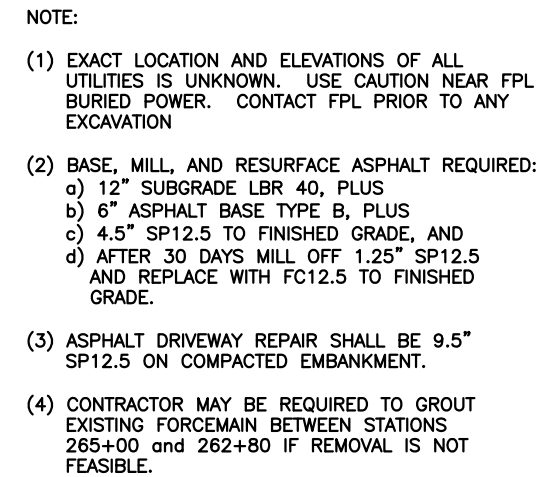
NOTE:

(1) EXACT LOCATION AND ELEVATIONS OF ALL UTILITIES IS UNKNOWN. USE CAUTION NEAR FPL BURIED POWER. CONTACT FPL PRIOR TO ANY EXCAVATION

(2) BASE, MILL, AND RESURFACE ASPHALT REQUIRED:
a) 12" SUBGRADE LBR 40, PLUS
b) 6" ASPHALT BASE TYPE B, PLUS
c) 4.5" SP12.5 TO FINISHED GRADE, AND
d) AFTER 30 DAYS MILL OFF 1.25" SP12.5 AND REPLACE WITH FC12.5 TO FINISHED GRADE.

(3) ASPHALT DRIVEWAY REPAIR SHALL BE 9.5" SP12.5 ON COMPACTED EMBANKMENT.

(4) CONTRACTOR MAY BE REQUIRED TO GROUT EXISTING FORCEMAIN BETWEEN STATIONS 265+00 and 262+80 IF REMOVAL IS NOT FEASIBLE.